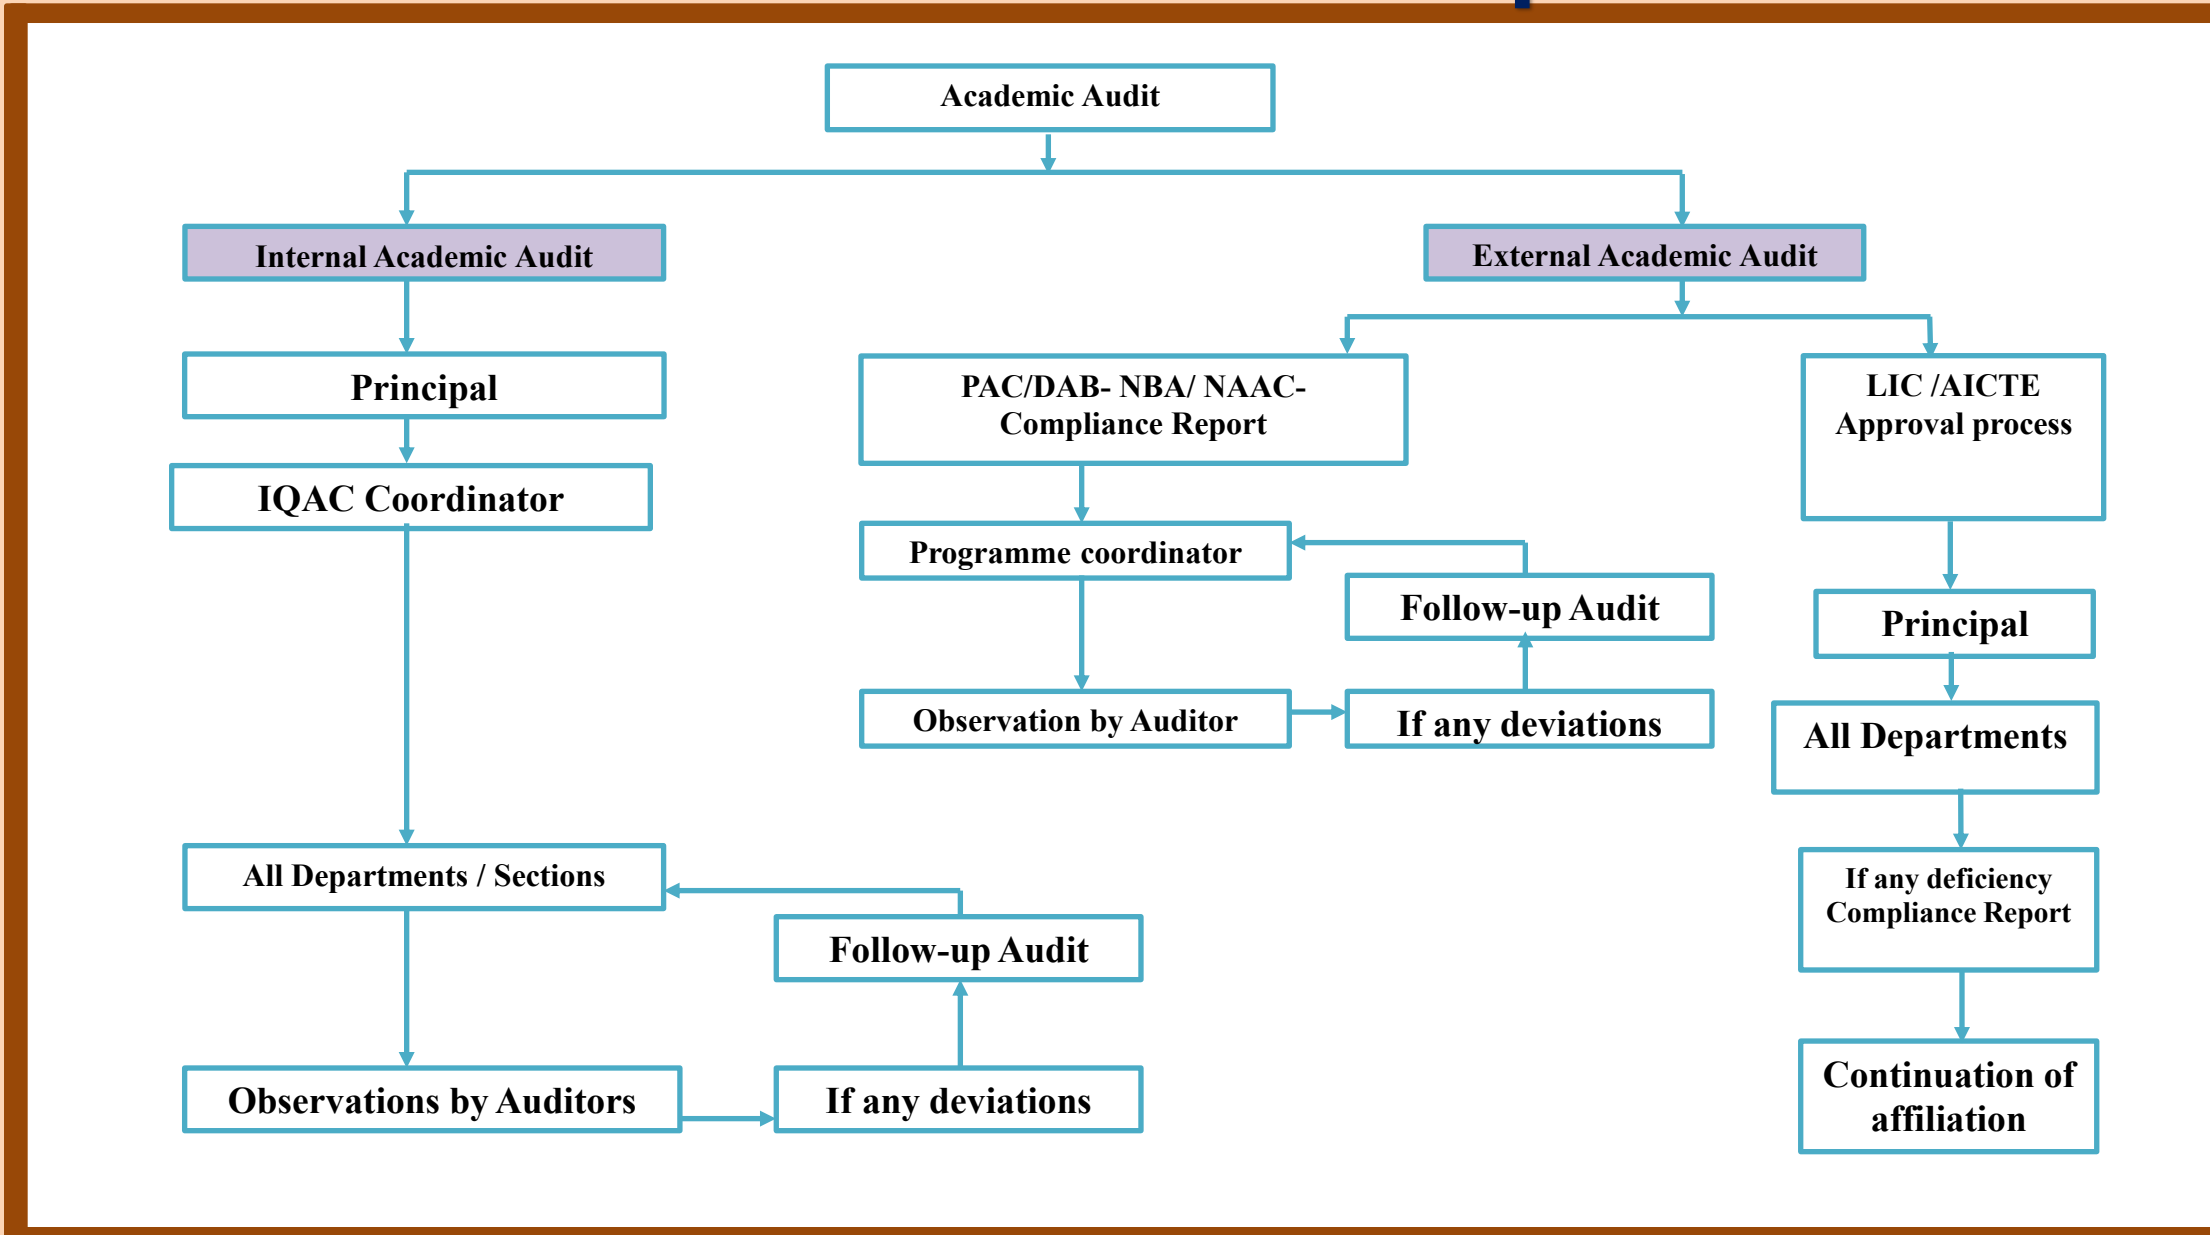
Academic Audit

Internal Academic Audit

Principal

IQAC Coordinator

All Departments / Sections

Follow-up Audit

Observations by Auditors

If any deviations

External Academic Audit

PAC/DAB- NBA/ NAAC- Compliance Report

Programme coordinator

Follow-up Audit

Observation by Auditor

If any deviations

LIC /AICTE Approval process

Principal

All Departments

If any deficiency Compliance Report

Continuation of affiliation